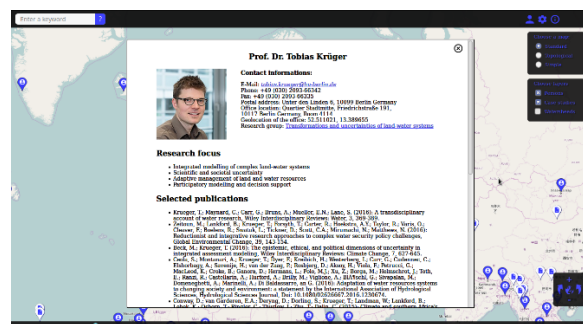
Enter a keyword

Prof. Dr. Tobias Krüger

Contact informations:

E-Mail: tobias.krueger@hu-berlin.de
Phone: +49 (030) 2093 66342
Fax: +49 (030) 2093 66323
Postal address: Unter den Linden 6, 10099 Berlin Germany
Office location: Quartier Stadtmitte, Friedrichstraße 191, 10117 Berlin Germany, Raum 4114
Geolocation of the office: 52.511021, 13.389655
Research group: Transformations and uncertainties of land water systems

Research focus

• Integrated modelling of complex land-water systems
• Scientific and societal uncertainty
• Adaptive management of land and water resources
• Participatory modelling and decision support

Selected publications

• Krueger, T.; Maynard, C.; Carr, G.; Bruns, A.; Mueller, E.N.; Lane, S. (2016): A transdisciplinary account of water research. Wiley Interdisciplinary Reviews: Water, 3, 369-389.
• Zeitoun, M.; Lankford, B.; Krueger, T.; Forsyth, T.; Carter, R.; Hoekstra, A.Y.; Taylor, R.; Varis, O.; Cleaver, F.; Boelens, R.; Swatuk, L.; Tickner, D.; Scott, C.A.; Mirumachi, N.; Matthews, N. (2016): Reductionist and integrative research approaches to complex water security policy challenges. Global Environmental Change, 39, 143-154.
• Beck, M.; Krueger, T. (2016): The epistemic, ethical, and political dimensions of uncertainty in integrated assessment modeling. Wiley Interdisciplinary Reviews: Climate Change, 7, 627-645.
• Ceola, S.; Montanari, A.; Krueger, T.; Dyer, F.; Kreibich, H.; Westerberg, I.; Carr, G.; Cudennec, C.; Elshorbagy, A.; Savenije, H.; van der Zaag, P.; Rosbjerg, D.; Aksoy, H.; Viola, F.; Petrucci, G.; MacLeod, K.; Croke, B.; Ganora, D.; Hermans, L.; Polo, M.J.; Xu, Z.; Borga, M.; Helmschrot, J.; Toth, E.; Ranzi, R.; Castellarin, A.; Hurford, A.; Brilly, M.; Viglione, A.; Blöschl, G.; Sivapalan, M.; Domeneghetti, A.; Marinelli, A.; Di Baldassarre, G. (2016): Adaptation of water resources systems to changing society and environment: a statement by the International Association of Hydrological Sciences. Hydrological Sciences Journal, Doi: 10.1080/02626667.2016.1230674.
• Conway, D.; van Garderen, E.A.; Deryng, D.; Dorling, S.; Krueger, T.; Landman, W.; Lankford, B.; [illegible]